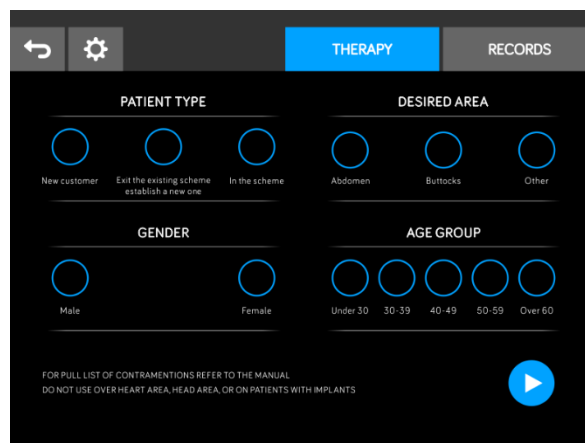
THERAPY
RECORDS

PATIENT TYPE

New customer
Exit the existing scheme establish a new one
In the scheme

DESIRED AREA

Abdomen
Buttocks
Other

GENDER

Male
Female

AGE GROUP

Under 30
30-39
40-49
50-59
Over 60

FOR PULL LIST OF CONTRAMENTIONS REFER TO THE MANUAL
DO NOT USE OVER HEART AREA, HEAD AREA, OR ON PATIENTS WITH IMPLANTS